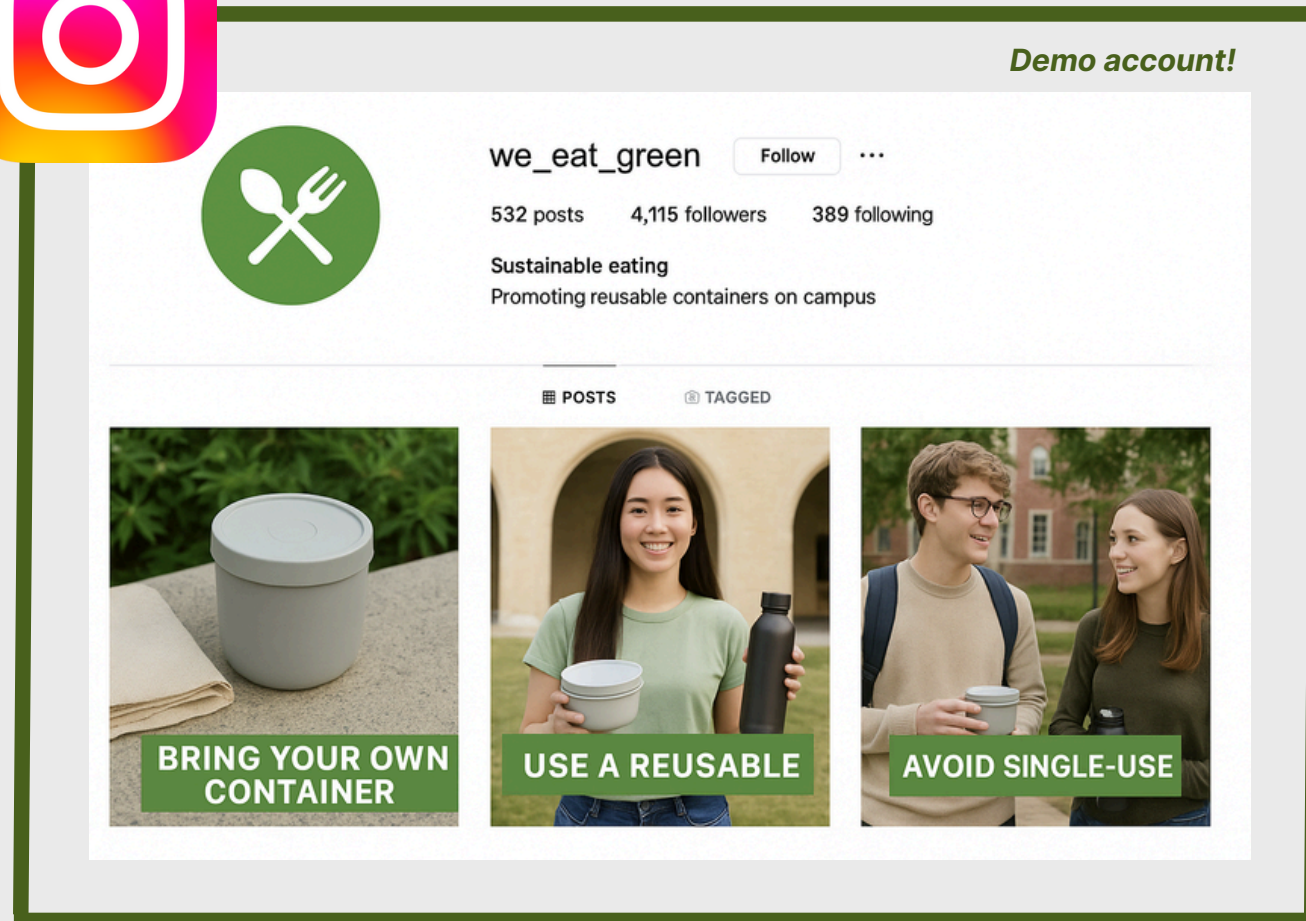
Demo account!

we_eat_green Follow ···

532 posts 4,115 followers 389 following

Sustainable eating
Promoting reusable containers on campus

POSTS TAGGED

BRING YOUR OWN CONTAINER

USE A REUSABLE

AVOID SINGLE-USE